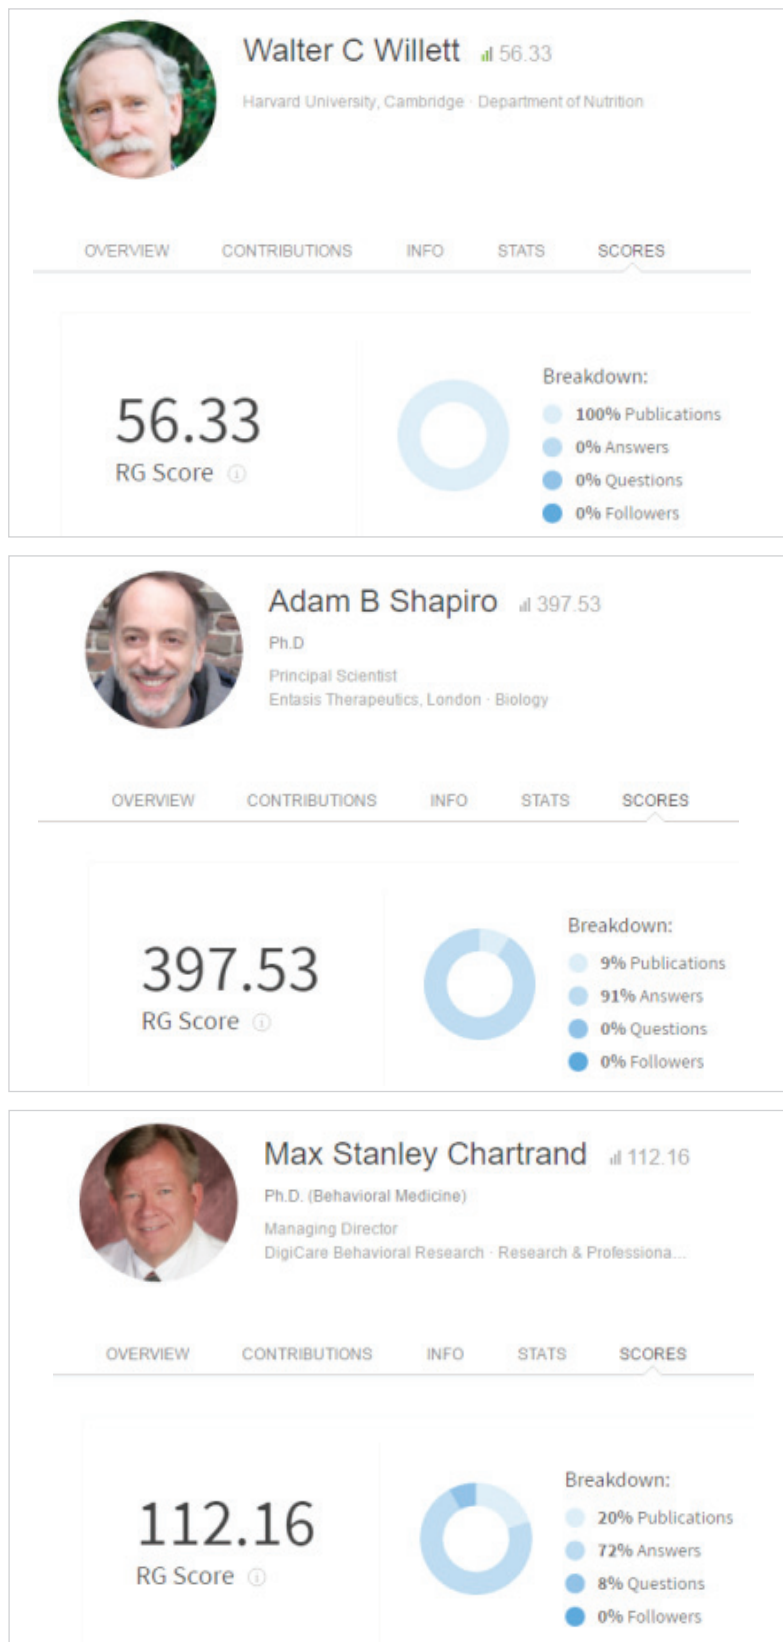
Walter C Willett 56.33

Harvard University, Cambridge · Department of Nutrition

OVERVIEW CONTRIBUTIONS INFO STATS SCORES

56.33
RG Score

Breakdown:
100% Publications
0% Answers
0% Questions
0% Followers

Adam B Shapiro 397.53

Ph.D

Principal Scientist
Entasis Therapeutics, London · Biology

OVERVIEW CONTRIBUTIONS INFO STATS SCORES

397.53
RG Score

Breakdown:
9% Publications
91% Answers
0% Questions
0% Followers

Max Stanley Chartrand 112.16

Ph.D. (Behavioral Medicine)

Managing Director
DigiCare Behavioral Research · Research & Professiona...

OVERVIEW CONTRIBUTIONS INFO STATS SCORES

112.16
RG Score

Breakdown:
20% Publications
72% Answers
8% Questions
0% Followers